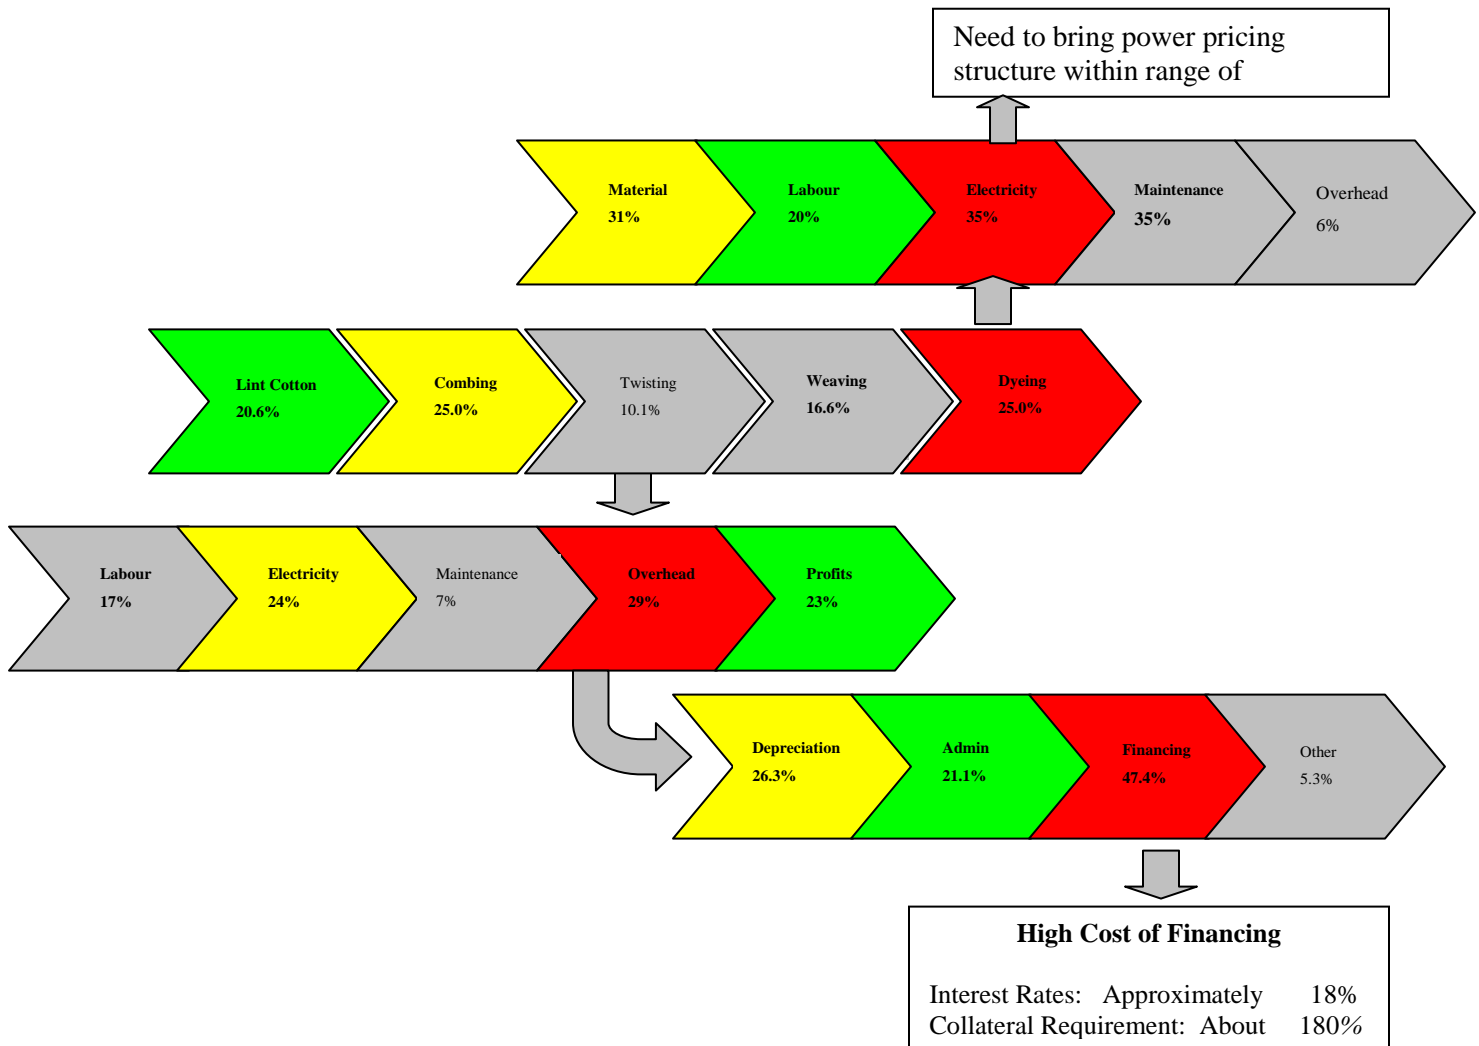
Need to bring power pricing structure within range of

Material
31%

Labour
20%

Electricity
35%

Maintenance
35%

Overhead
6%

Lint Cotton
20.6%

Combing
25.0%

Twisting
10.1%

Weaving
16.6%

Dyeing
25.0%

Labour
17%

Electricity
24%

Maintenance
7%

Overhead
29%

Profits
23%

Depreciation
26.3%

Admin
21.1%

Financing
47.4%

Other
5.3%

High Cost of Financing

Interest Rates: Approximately 18%
Collateral Requirement: About 180%